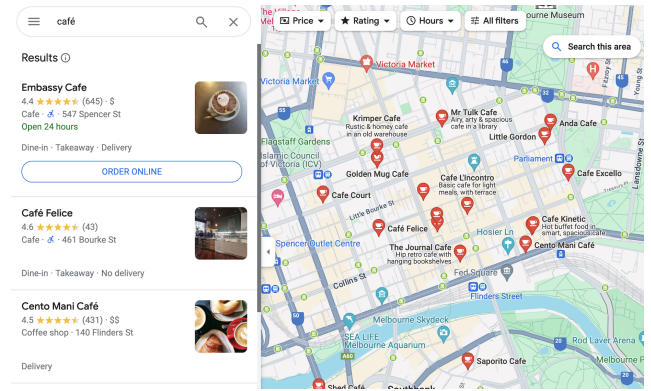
café

Results ⓘ

Embassy Cafe
4.4 ★★★★★ (645) · $
Cafe · ♿ · 547 Spencer St
Open 24 hours

Dine-in · Takeaway · Delivery

ORDER ONLINE

Café Felice
4.6 ★★★★★ (43)
Cafe · ♿ · 461 Bourke St

Dine-in · Takeaway · No delivery

Cento Mani Café
4.5 ★★★★★ (431) · $$
Coffee shop · 140 Flinders St

Delivery

Price
Rating
Hours
All filters
Search this area

Victoria Market
Victoria Market
Melbourne Museum
Flagstaff Gardens
Islamic Council of Victoria (ICV)
Krimper Cafe
Rustic & homey cafe in an old warehouse
Mr Tulk Cafe
Airy, arty & spacious cafe in a library
Little Gordon
Anda Cafe
Parliament
Golden Mug Cafe
Cafe L'incontro
Basic cafe for light meals, with terrace
Cafe Excello
Cafe Court
Little Bourke St
Cafe Felice
Cafe Kinetic
Hot buffet food in smart, spacious cafe
Spencer Outlet Centre
The Journal Cafe
Hip retro cafe with hanging bookshelves
Hosier Ln
Cento Mani Cafe
Fed Square
Collins St
Flinders Street
Melbourne Skydeck
SEA LIFE Melbourne Aquarium
Melbourne Park
Saporito Cafe
Rod Laver Arena
Shed Cafe
Southbank
Lansdowne St
Fitzroy St
A60
55